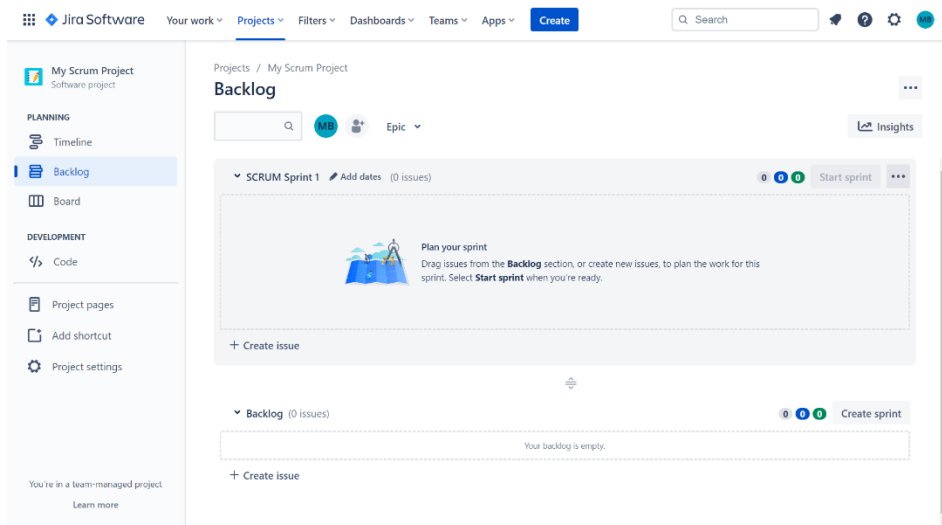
Jira Software Your work Projects Filters Dashboards Teams Apps Create

Search

MB

My Scrum Project
Software project

PLANNING

Timeline

Backlog

Board

DEVELOPMENT

Code

Project pages

Add shortcut

Project settings

You're in a team-managed project

Learn more

Projects / My Scrum Project

Backlog

MB

Epic

Insights

SCRUM Sprint 1 Add dates (0 issues)

0 0 0 Start sprint

Plan your sprint

Drag issues from the **Backlog** section, or create new issues, to plan the work for this sprint. Select **Start sprint** when you're ready.

+ Create issue

Backlog (0 issues)

0 0 0 Create sprint

Your backlog is empty.

+ Create issue